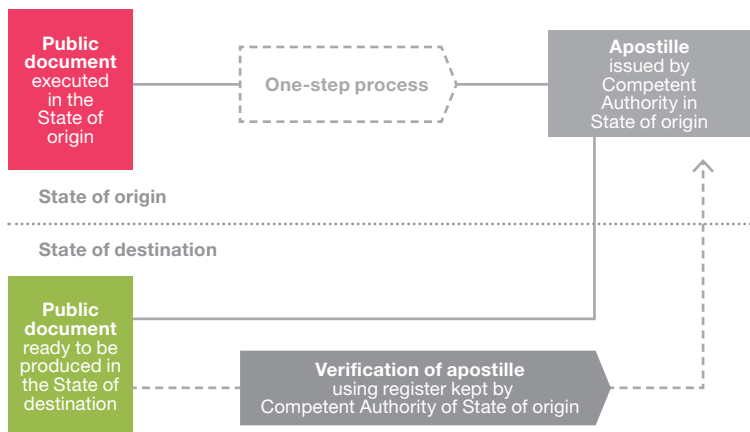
**Public document** executed in the State of origin

One-step process

**Apostille** issued by Competent Authority in State of origin

State of origin

State of destination

**Public document** ready to be produced in the State of destination

**Verification of apostille** using register kept by Competent Authority of State of origin